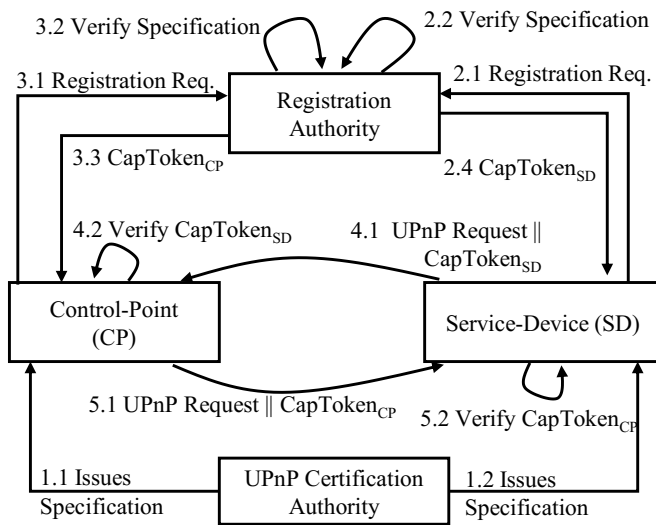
3.2 Verify Specification

2.2 Verify Specification

3.1 Registration Req.

Registration Authority

2.1 Registration Req.

3.3 CapToken$_{CP}$

2.4 CapToken$_{SD}$

4.2 Verify CapToken$_{SD}$

4.1 UPnP Request || CapToken$_{SD}$

Control-Point (CP)

Service-Device (SD)

5.1 UPnP Request || CapToken$_{CP}$

5.2 Verify CapToken$_{CP}$

1.1 Issues Specification

UPnP Certification Authority

1.2 Issues Specification